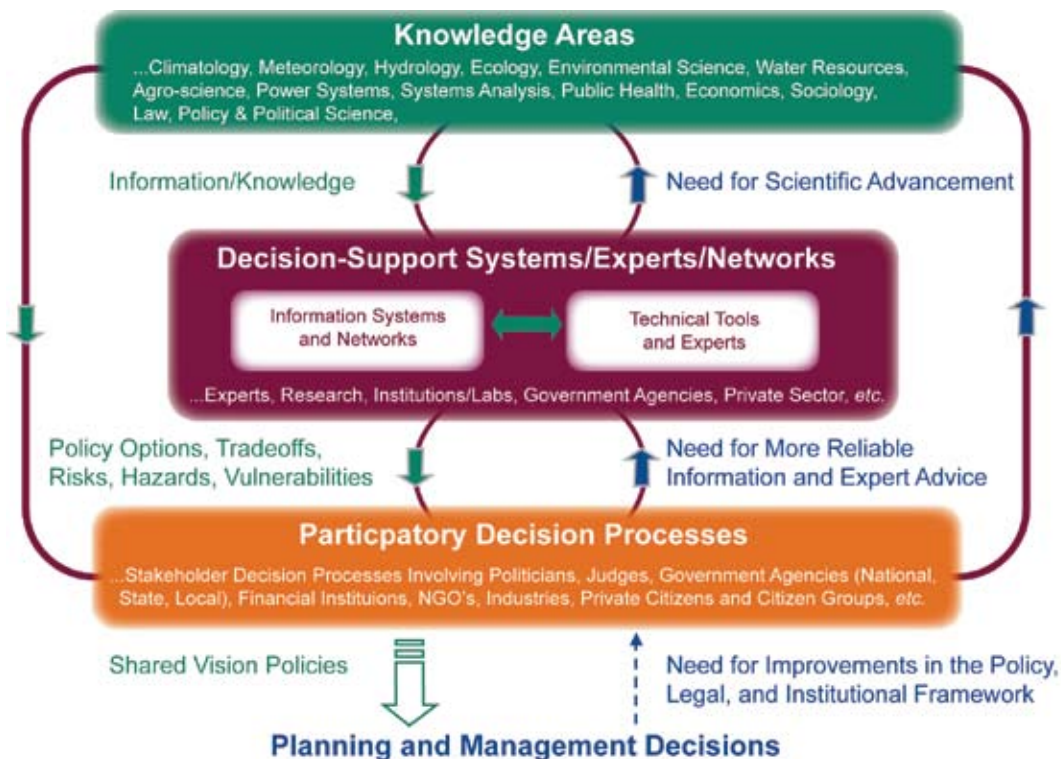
Knowledge Areas

...Climatology, Meteorology, Hydrology, Ecology, Environmental Science, Water Resources, Agro-science, Power Systems, Systems Analysis, Public Health, Economics, Sociology, Law, Policy & Political Science,

Information/Knowledge

Need for Scientific Advancement

Decision-Support Systems/Experts/Networks

Information Systems and Networks

Technical Tools and Experts

...Experts, Research, Institutions/Labs, Government Agencies, Private Sector, etc.

Policy Options, Tradeoffs, Risks, Hazards, Vulnerabilities

Need for More Reliable Information and Expert Advice

Particpatory Decision Processes

...Stakeholder Decision Processes Involving Politicians, Judges, Government Agencies (National, State, Local), Financial Instituions, NGO's, Industries, Private Citizens and Citizen Groups, etc.

Shared Vision Policies

Need for Improvements in the Policy, Legal, and Institutional Framework

Planning and Management Decisions